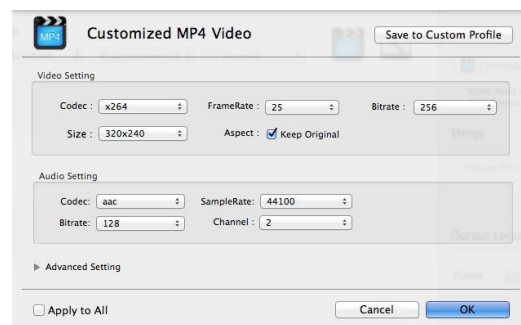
MP4

Customized MP4 Video

Save to Custom Profile

Video Setting

Codec : x264

FrameRate : 25

Bitrate : 256

Size : 320x240

Aspect : Keep Original

Audio Setting

Codec: aac

SampleRate: 44100

Bitrate: 128

Channel : 2

Advanced Setting

Apply to All

Cancel

OK